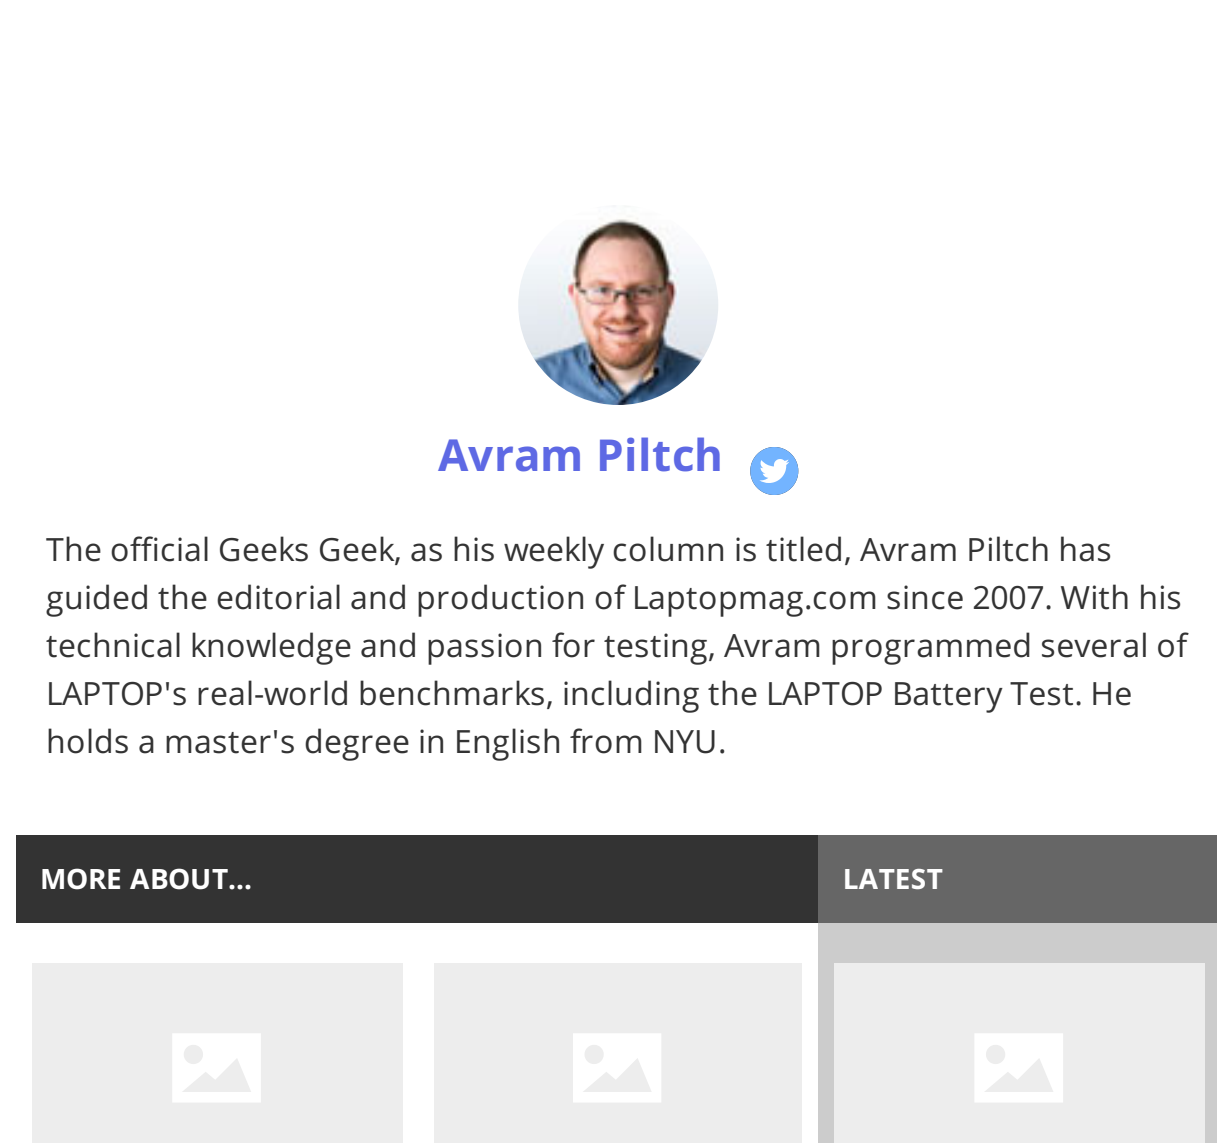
Avram Piltch

The official Geeks Geek, as his weekly column is titled, Avram Piltch has guided the editorial and production of Laptopmag.com since 2007. With his technical knowledge and passion for testing, Avram programmed several of LAPTOP's real-world benchmarks, including the LAPTOP Battery Test. He holds a master's degree in English from NYU.

MORE ABOUT...

LATEST